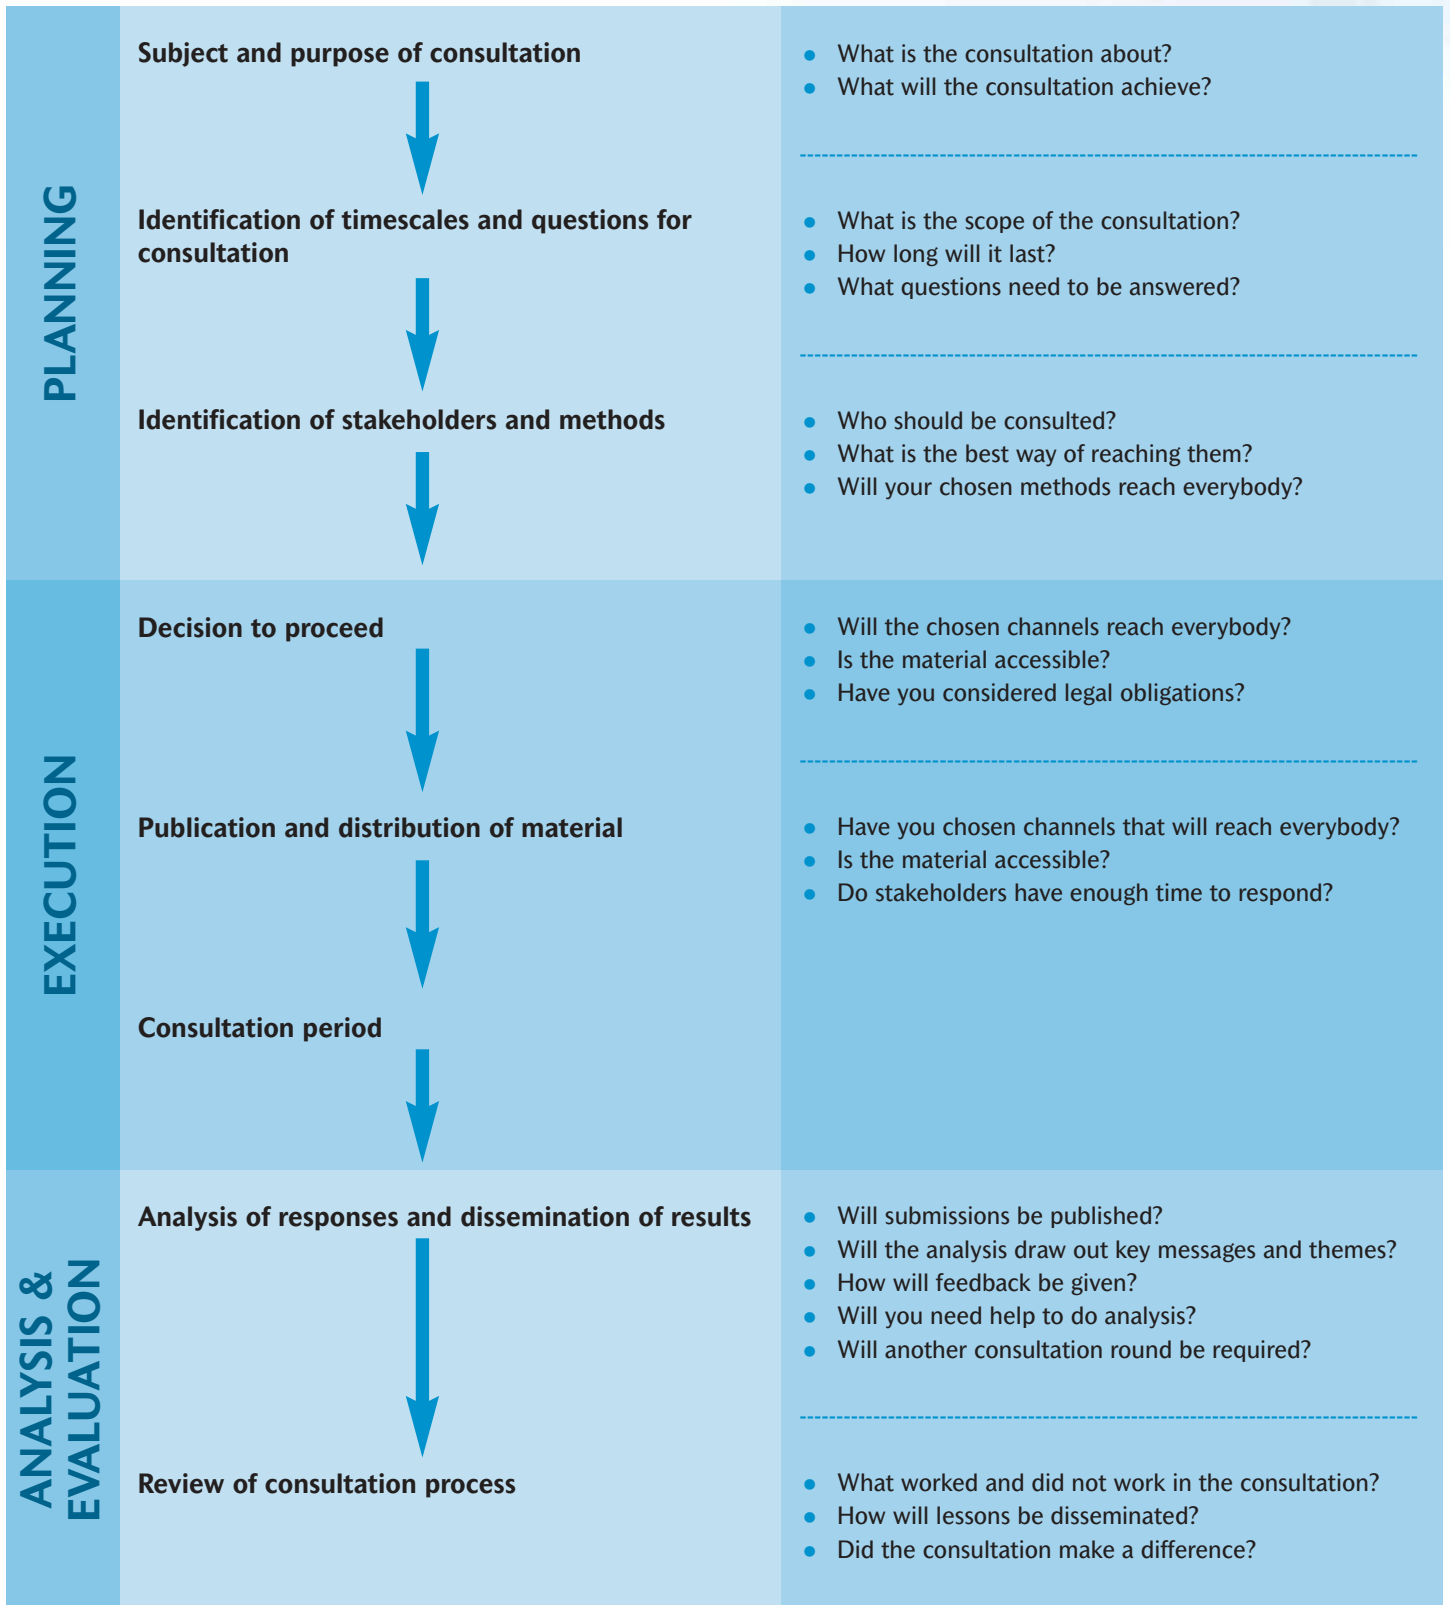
PLANNING

Subject and purpose of consultation

- What is the consultation about?
- What will the consultation achieve?

Identification of timescales and questions for consultation

- What is the scope of the consultation?
- How long will it last?
- What questions need to be answered?

Identification of stakeholders and methods

- Who should be consulted?
- What is the best way of reaching them?
- Will your chosen methods reach everybody?

EXECUTION

Decision to proceed

- Will the chosen channels reach everybody?
- Is the material accessible?
- Have you considered legal obligations?

Publication and distribution of material

- Have you chosen channels that will reach everybody?
- Is the material accessible?
- Do stakeholders have enough time to respond?

Consultation period

ANALYSIS & EVALUATION

Analysis of responses and dissemination of results

- Will submissions be published?
- Will the analysis draw out key messages and themes?
- How will feedback be given?
- Will you need help to do analysis?
- Will another consultation round be required?

Review of consultation process

- What worked and did not work in the consultation?
- How will lessons be disseminated?
- Did the consultation make a difference?